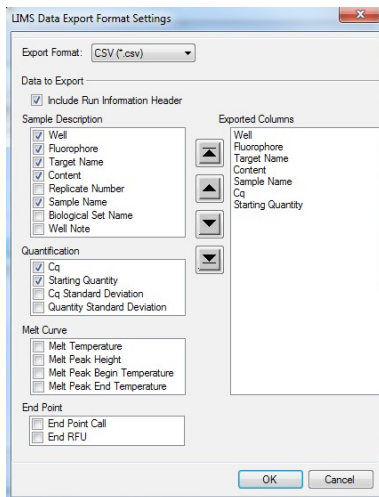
LIMS Data Export Format Settings

Export Format: CSV (*.csv)

Data to Export

Include Run Information Header

Sample Description

Well
Fluorophore
Target Name
Content
Replicate Number
Sample Name
Biological Set Name
Well Note

Exported Columns

Well
Fluorophore
Target Name
Content
Sample Name
Cq
Starting Quantity

Quantification

Cq
Starting Quantity
Cq Standard Deviation
Quantity Standard Deviation

Melt Curve

Melt Temperature
Melt Peak Height
Melt Peak Begin Temperature
Melt Peak End Temperature

End Point

End Point Call
End RFU

OK
Cancel